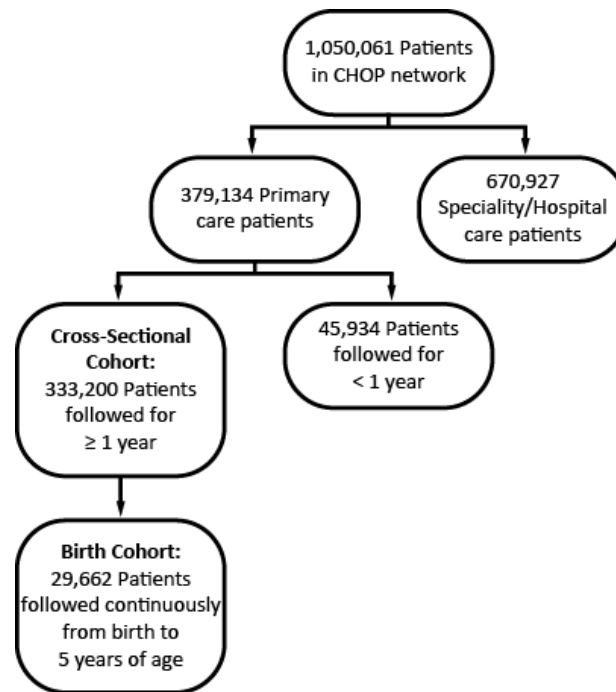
1,050,061 Patients in CHOP network

379,134 Primary care patients

670,927 Speciality/Hospital care patients

**Cross-Sectional Cohort:** 333,200 Patients followed for $\geq 1$ year

45,934 Patients followed for $< 1$ year

**Birth Cohort:** 29,662 Patients followed continuously from birth to 5 years of age